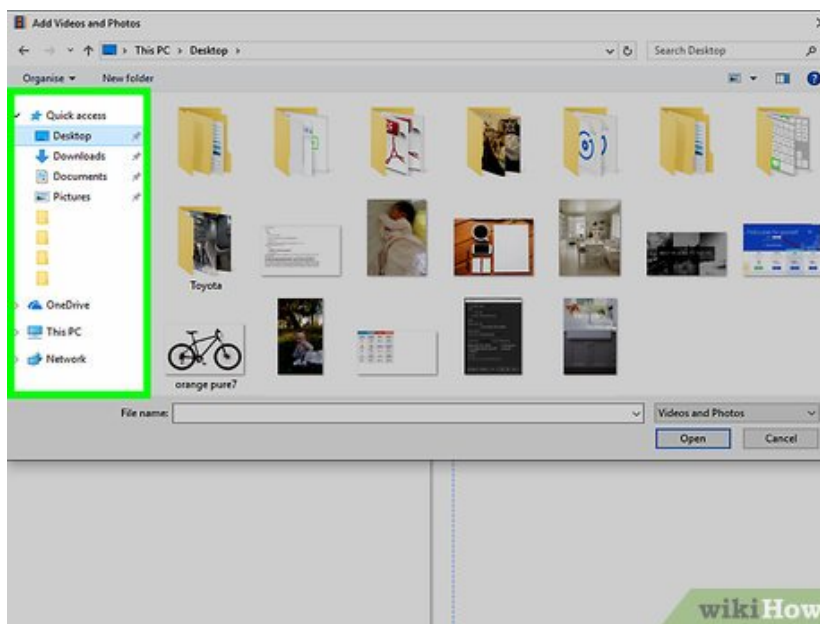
Add Videos and Photos

This PC › Desktop ›

Search Desktop

Organise ▾ New folder

Quick access
Desktop
Downloads
Documents
Pictures

OneDrive
This PC
Network

Toyota

orange pure7

File name:

Videos and Photos

Open

Cancel

wikiHow